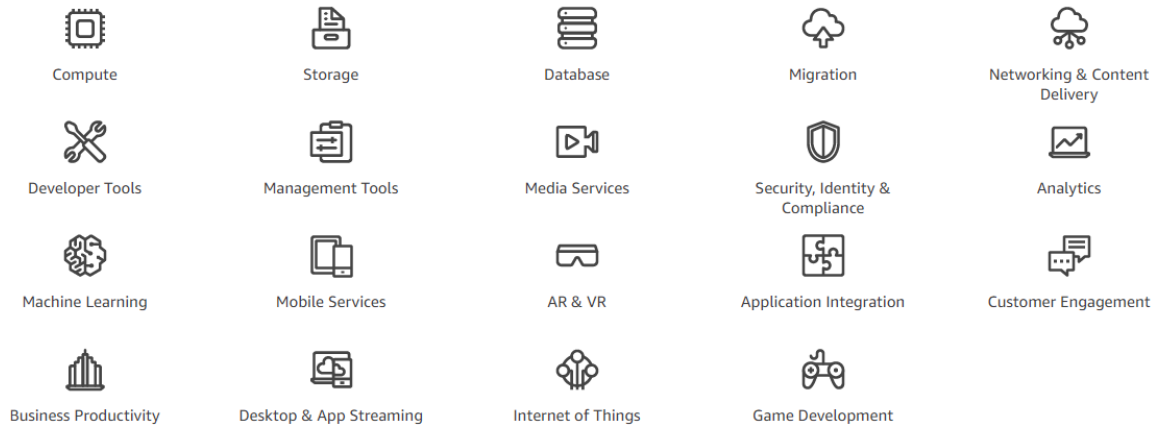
Compute

Storage

Database

Migration

Networking & Content Delivery

Developer Tools

Management Tools

Media Services

Security, Identity & Compliance

Analytics

Machine Learning

Mobile Services

AR & VR

Application Integration

Customer Engagement

Business Productivity

Desktop & App Streaming

Internet of Things

Game Development